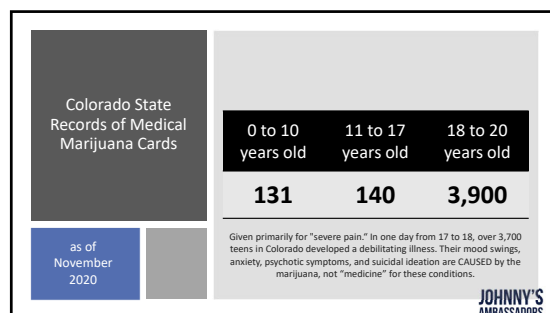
Colorado State Records of Medical Marijuana Cards

as of November 2020

| 0 to 10 years old | 11 to 17 years old | 18 to 20 years old |
|---|---|---|
| 131 | 140 | 3,900 |

Given primarily for "severe pain." In one day from 17 to 18, over 3,700 teens in Colorado developed a debilitating illness. Their mood swings, anxiety, psychotic symptoms, and suicidal ideation are CAUSED by the marijuana, not "medicine" for these conditions.

JOHNNY'S AMBASSADORS